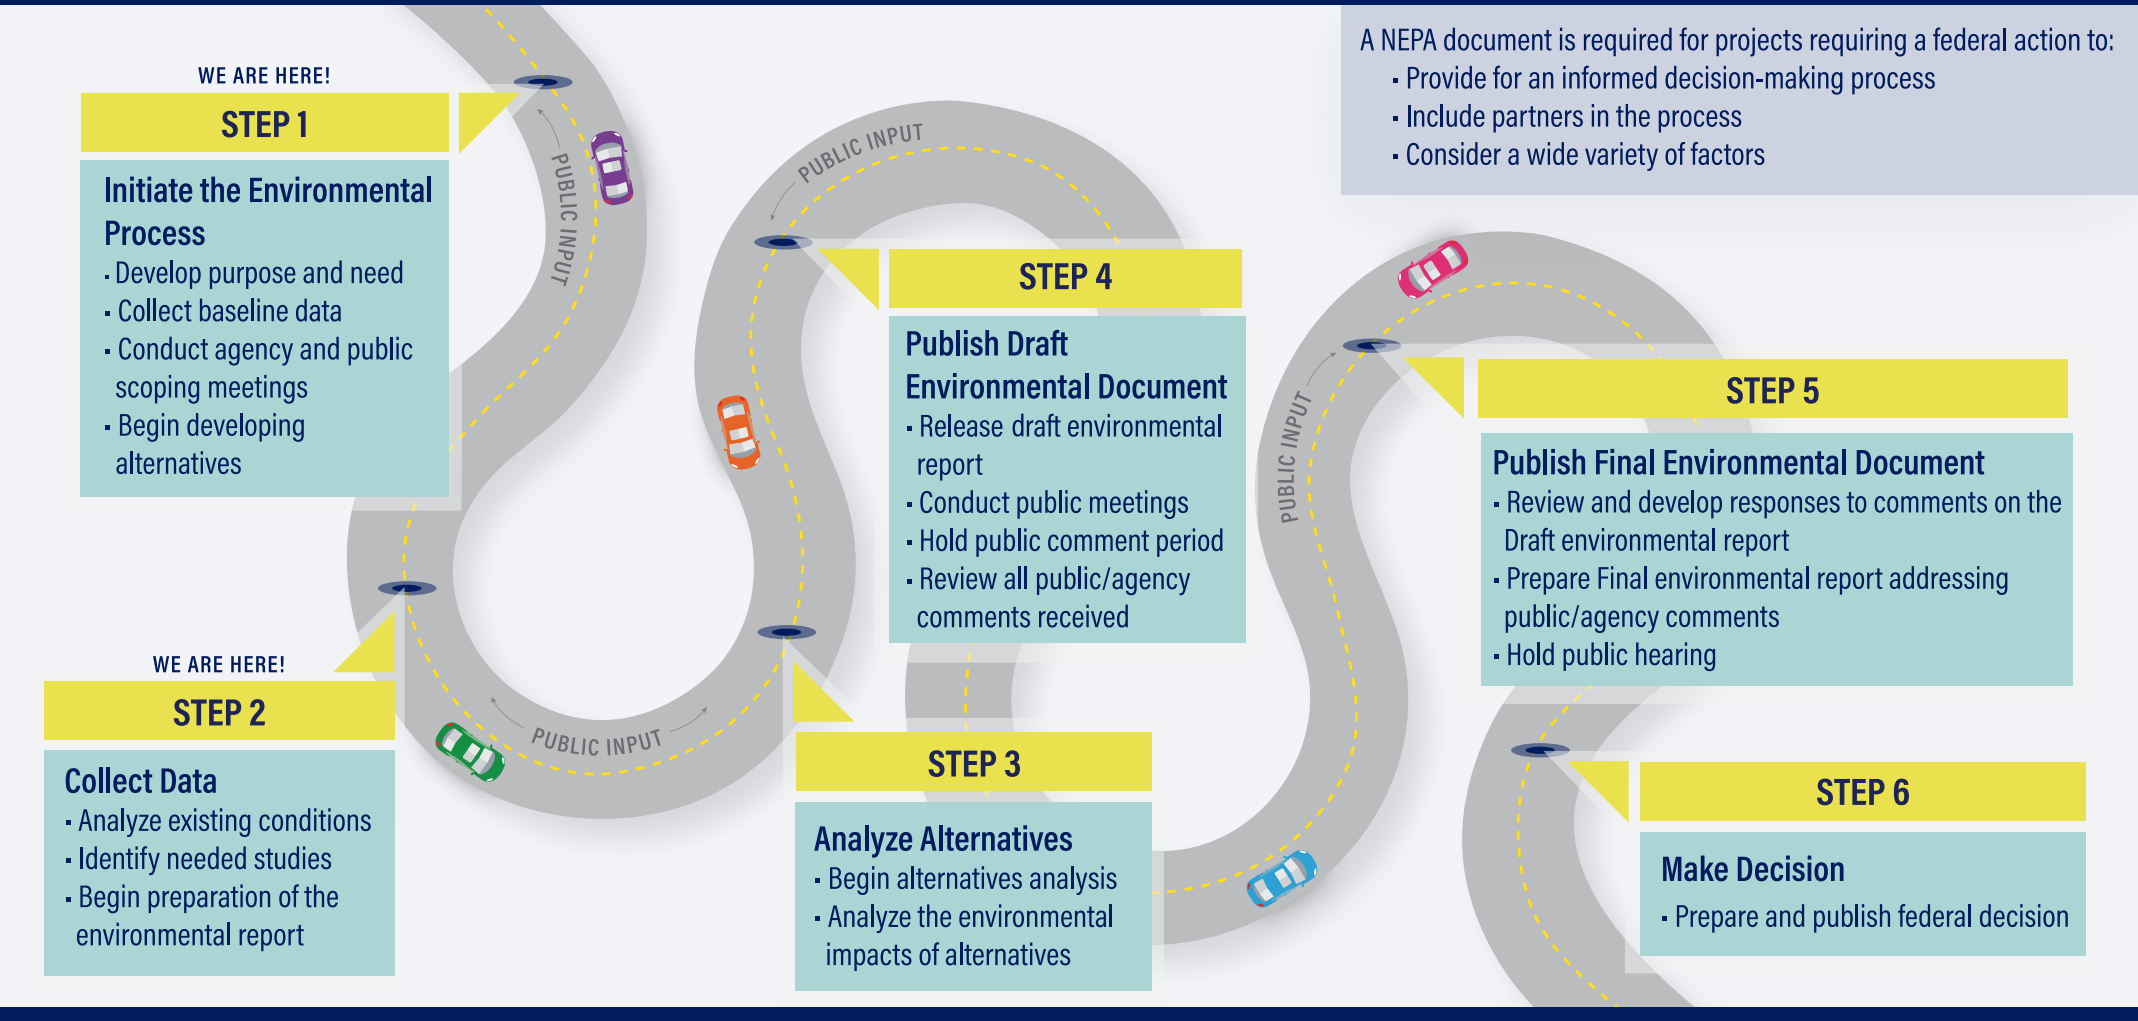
WE ARE HERE!

STEP 1

Initiate the Environmental Process
- Develop purpose and need
- Collect baseline data
- Conduct agency and public scoping meetings
- Begin developing alternatives

PUBLIC INPUT

PUBLIC INPUT

A NEPA document is required for projects requiring a federal action to:
- Provide for an informed decision-making process
- Include partners in the process
- Consider a wide variety of factors

STEP 4

Publish Draft Environmental Document
- Release draft environmental report
- Conduct public meetings
- Hold public comment period
- Review all public/agency comments received

PUBLIC INPUT

STEP 5

Publish Final Environmental Document
- Review and develop responses to comments on the Draft environmental report
- Prepare Final environmental report addressing public/agency comments
- Hold public hearing

WE ARE HERE!

STEP 2

Collect Data
- Analyze existing conditions
- Identify needed studies
- Begin preparation of the environmental report

PUBLIC INPUT

STEP 3

Analyze Alternatives
- Begin alternatives analysis
- Analyze the environmental impacts of alternatives

STEP 6

Make Decision
- Prepare and publish federal decision